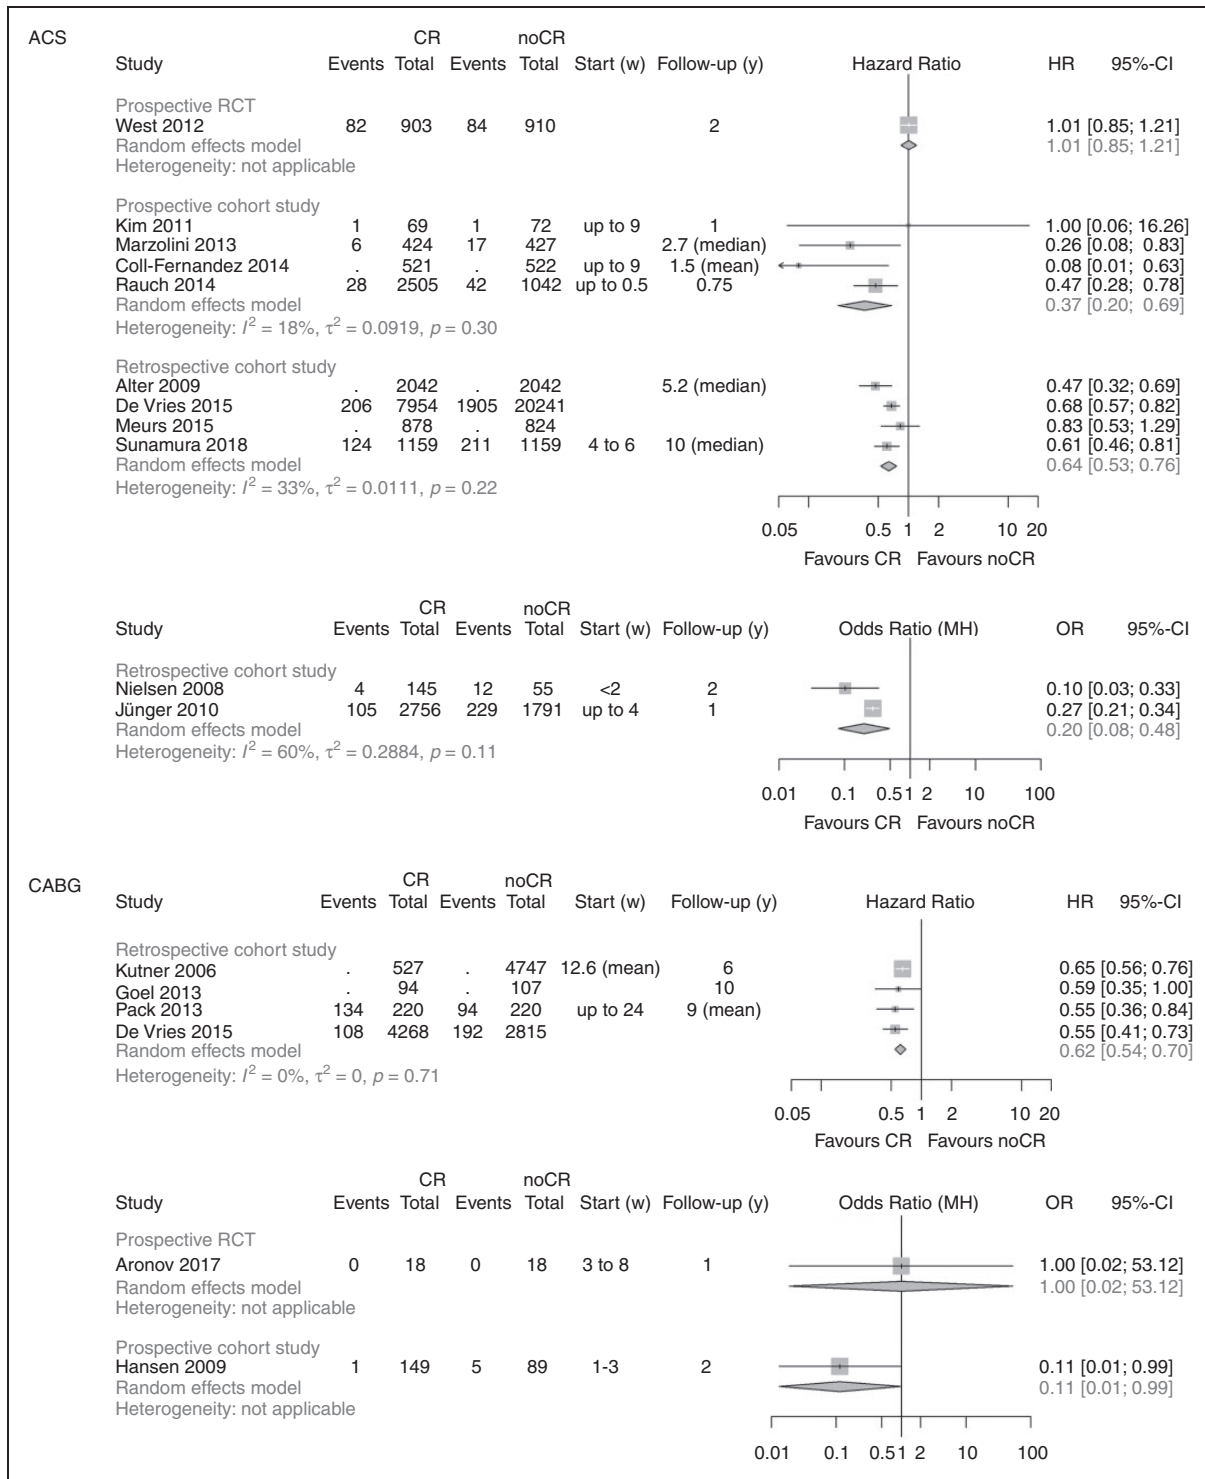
ACS

| Study | CR Events | CR Total | noCR Events | noCR Total | Start (w) | Follow-up (y) | Hazard Ratio | HR | 95%-CI |
|---|---|---|---|---|---|---|---|---|---|
| Prospective RCT | | | | | | | | | |
| West 2012 | 82 | 903 | 84 | 910 | | 2 | | 1.01 | [0.85; 1.21] |
| Random effects model | | | | | | | | 1.01 | [0.85; 1.21] |
| Heterogeneity: not applicable | | | | | | | | | |
| Prospective cohort study | | | | | | | | | |
| Kim 2011 | 1 | 69 | 1 | 72 | up to 9 | 1 | | 1.00 | [0.06; 16.26] |
| Marzolini 2013 | 6 | 424 | 17 | 427 | | 2.7 (median) | | 0.26 | [0.08; 0.83] |
| Coll-Fernandez 2014 | . | 521 | . | 522 | up to 9 | 1.5 (mean) | | 0.08 | [0.01; 0.63] |
| Rauch 2014 | 28 | 2505 | 42 | 1042 | up to 0.5 | 0.75 | | 0.47 | [0.28; 0.78] |
| Random effects model | | | | | | | | 0.37 | [0.20; 0.69] |
| Heterogeneity: $I^2 = 18\%$, $\tau^2 = 0.0919$, $p = 0.30$ | | | | | | | | | |
| Retrospective cohort study | | | | | | | | | |
| Alter 2009 | . | 2042 | . | 2042 | | 5.2 (median) | | 0.47 | [0.32; 0.69] |
| De Vries 2015 | 206 | 7954 | 1905 | 20241 | | | | 0.68 | [0.57; 0.82] |
| Meurs 2015 | . | 878 | . | 824 | | | | 0.83 | [0.53; 1.29] |
| Sunamura 2018 | 124 | 1159 | 211 | 1159 | 4 to 6 | 10 (median) | | 0.61 | [0.46; 0.81] |
| Random effects model | | | | | | | | 0.64 | [0.53; 0.76] |
| Heterogeneity: $I^2 = 33\%$, $\tau^2 = 0.0111$, $p = 0.22$ | | | | | | | | | |

0.05 0.5 1 2 10 20
Favours CR Favours noCR

| Study | CR Events | CR Total | noCR Events | noCR Total | Start (w) | Follow-up (y) | Odds Ratio (MH) | OR | 95%-CI |
|---|---|---|---|---|---|---|---|---|---|
| Retrospective cohort study | | | | | | | | | |
| Nielsen 2008 | 4 | 145 | 12 | 55 | <2 | 2 | | 0.10 | [0.03; 0.33] |
| Jünger 2010 | 105 | 2756 | 229 | 1791 | up to 4 | 1 | | 0.27 | [0.21; 0.34] |
| Random effects model | | | | | | | | 0.20 | [0.08; 0.48] |
| Heterogeneity: $I^2 = 60\%$, $\tau^2 = 0.2884$, $p = 0.11$ | | | | | | | | | |

0.01 0.1 0.51 2 10 100
Favours CR Favours noCR

CABG

| Study | CR Events | CR Total | noCR Events | noCR Total | Start (w) | Follow-up (y) | Hazard Ratio | HR | 95%-CI |
|---|---|---|---|---|---|---|---|---|---|
| Retrospective cohort study | | | | | | | | | |
| Kutner 2006 | . | 527 | . | 4747 | 12.6 (mean) | 6 | | 0.65 | [0.56; 0.76] |
| Goel 2013 | . | 94 | . | 107 | | 10 | | 0.59 | [0.35; 1.00] |
| Pack 2013 | 134 | 220 | 94 | 220 | up to 24 | 9 (mean) | | 0.55 | [0.36; 0.84] |
| De Vries 2015 | 108 | 4268 | 192 | 2815 | | | | 0.55 | [0.41; 0.73] |
| Random effects model | | | | | | | | 0.62 | [0.54; 0.70] |
| Heterogeneity: $I^2 = 0\%$, $\tau^2 = 0$, $p = 0.71$ | | | | | | | | | |

0.05 0.5 1 2 10 20
Favours CR Favours noCR

| Study | CR Events | CR Total | noCR Events | noCR Total | Start (w) | Follow-up (y) | Odds Ratio (MH) | OR | 95%-CI |
|---|---|---|---|---|---|---|---|---|---|
| Prospective RCT | | | | | | | | | |
| Aronov 2017 | 0 | 18 | 0 | 18 | 3 to 8 | 1 | | 1.00 | [0.02; 53.12] |
| Random effects model | | | | | | | | 1.00 | [0.02; 53.12] |
| Heterogeneity: not applicable | | | | | | | | | |
| Prospective cohort study | | | | | | | | | |
| Hansen 2009 | 1 | 149 | 5 | 89 | 1-3 | 2 | | 0.11 | [0.01; 0.99] |
| Random effects model | | | | | | | | 0.11 | [0.01; 0.99] |
| Heterogeneity: not applicable | | | | | | | | | |

0.01 0.1 0.51 2 10 100